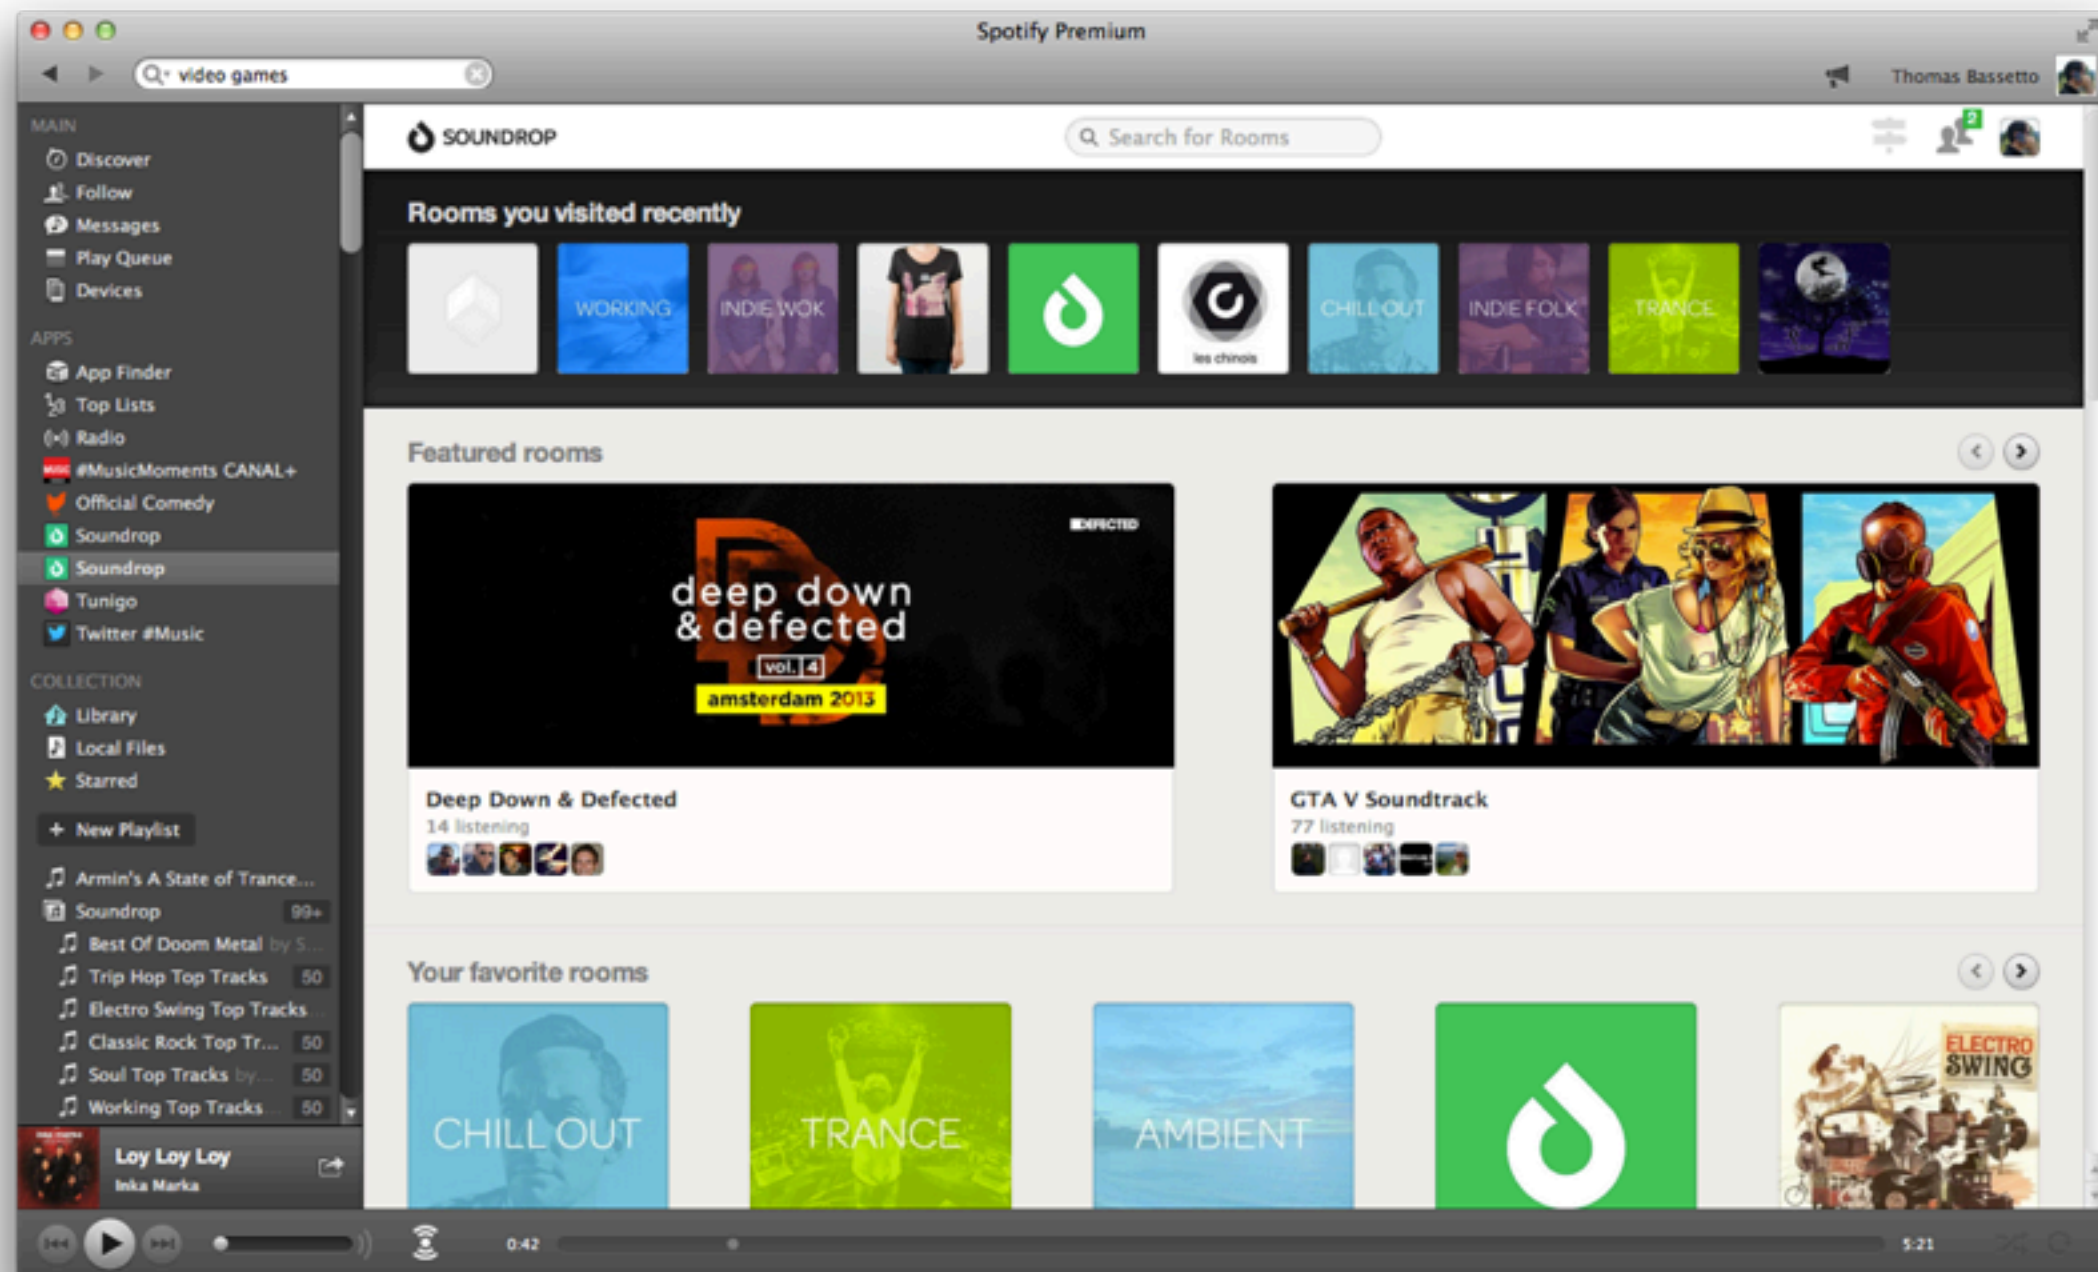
Spotify Premium

video games

Thomas Bassetto

MAIN
Discover
Follow
Messages
Play Queue
Devices

APPS
App Finder
Top Lists
Radio
#MusicMoments CANAL+
Official Comedy
Soundrop
Soundrop
Tunigo
Twitter #Music

COLLECTION
Library
Local Files
Starred

+ New Playlist

Armin's A State of Trance...
Soundrop 99+
Best Of Doom Metal by S...
Trip Hop Top Tracks 50
Electro Swing Top Tracks
Classic Rock Top Tr... 50
Soul Top Tracks by... 50
Working Top Tracks 50

Loy Loy Loy
Inka Marka

SOUNDROP

Search for Rooms

2

Rooms you visited recently

WORKING
INDIE WOK
les chinois
CHILL OUT
INDIE FOLK
TRANCE

Featured rooms

DEFECTED
deep down & defected
vol. 4
amsterdam 2013

Deep Down & Defected
14 listening

GTA V Soundtrack
77 listening

Your favorite rooms

CHILL OUT
TRANCE
AMBIENT
ELECTRO SWING

0:42
5:21